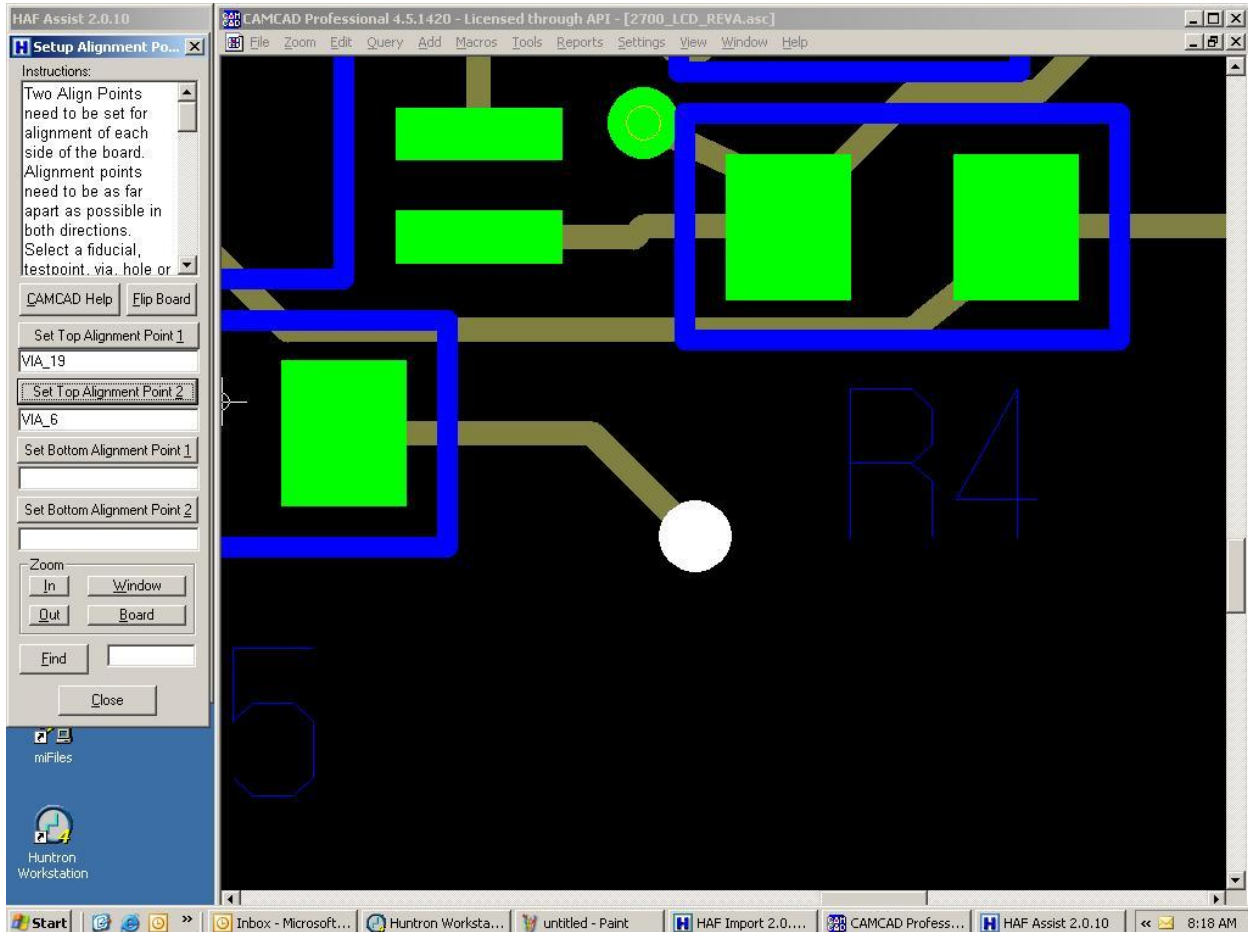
HAF Assist 2.0.10

Setup Alignment Po...

Instructions:

Two Align Points need to be set for alignment of each side of the board. Alignment points need to be as far apart as possible in both directions. Select a fiducial, testpoint, via, hole or

CAMCAD Help

Flip Board

Set Top Alignment Point 1

VIA_19

Set Top Alignment Point 2

VIA_6

Set Bottom Alignment Point 1

Set Bottom Alignment Point 2

Zoom

In

Window

Out

Board

Find

Close

miFiles

Huntron Workstation

CAMCAD Professional 4.5.1420 - Licensed through API - [2700_LCD_REVA.asc]

File Zoom Edit Query Add Macros Tools Reports Settings View Window Help

R4

5

Start

Inbox - Microsoft...

Huntron Worksta...

untitled - Paint

HAF Import 2.0....

CAMCAD Profess...

HAF Assist 2.0.10

8:18 AM